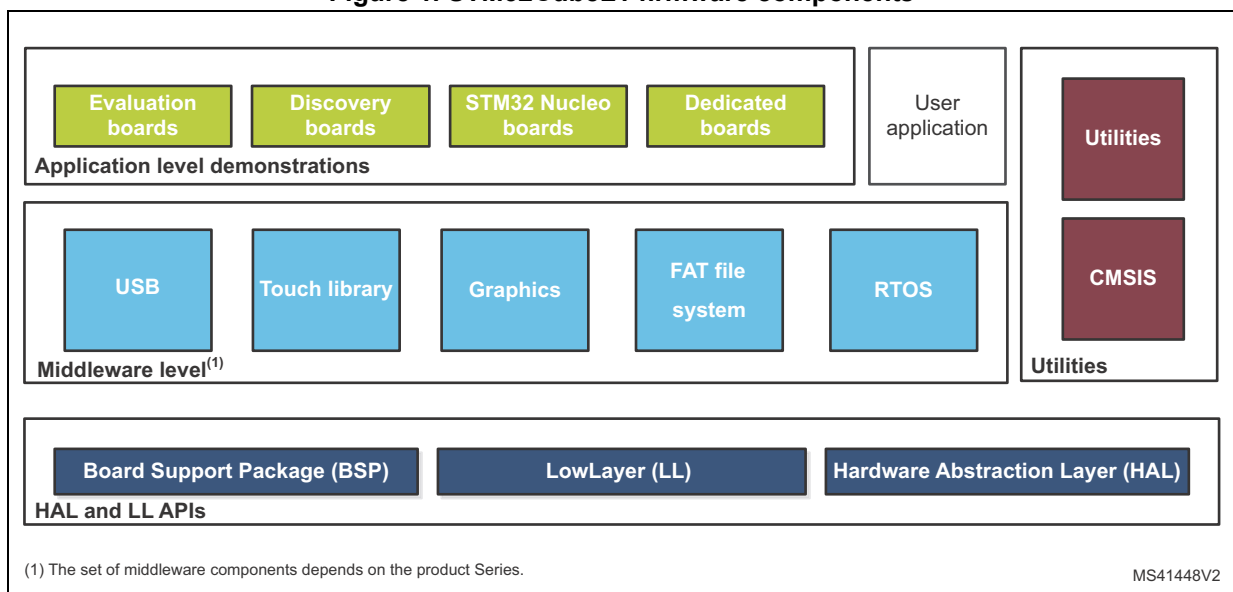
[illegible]

Evaluation boards

Discovery boards

STM32 Nucleo boards

Dedicated boards

Application level demonstrations

User application

Utilities

CMSIS

USB

Touch library

Graphics

FAT file system

RTOS

Middleware level$^{(1)}$

Utilities

Board Support Package (BSP)

LowLayer (LL)

Hardware Abstraction Layer (HAL)

HAL and LL APIs

(1) The set of middleware components depends on the product Series.

MS41448V2